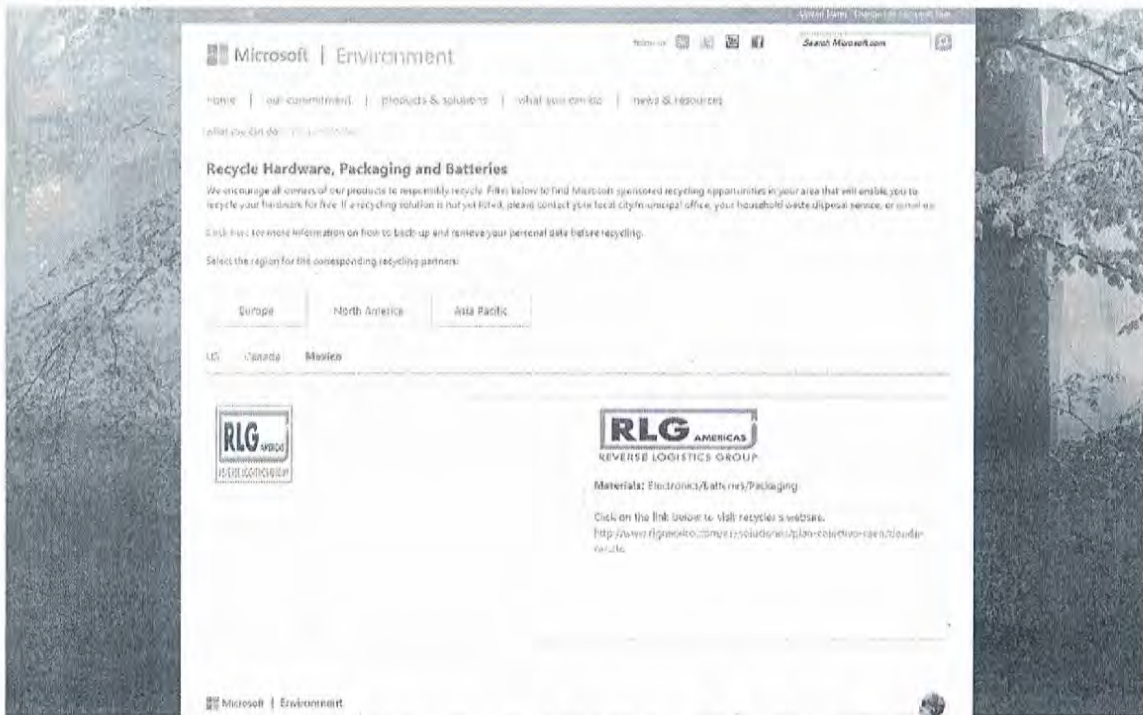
United States Change | All Microsoft Sites

Microsoft | Environment

Follow us

Search Microsoft.com

Home | our commitment | products & solutions | what you can do | news & resources

what you can do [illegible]

Recycle Hardware, Packaging and Batteries

We encourage all owners of our products to responsibly recycle. Filter below to find Microsoft sponsored recycling opportunities in your area that will enable you to recycle your hardware for free. If a recycling solution is not yet listed, please contact your local city/municipal office, your household waste disposal service, or email us.

Click here for more information on how to back-up and remove your personal data before recycling.

Select the region for the corresponding recycling partners:

Europe

North America

Asia Pacific

US Canada Mexico

RLG AMERICAS REVERSE LOGISTICS GROUP

RLG AMERICAS REVERSE LOGISTICS GROUP

Materials: Electronics/Batteries/Packaging

Click on the link below to visit recycler's website.
http://www.rlgmexico.com/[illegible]/plan-colectivo-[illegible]-reciclo

Microsoft | Environment